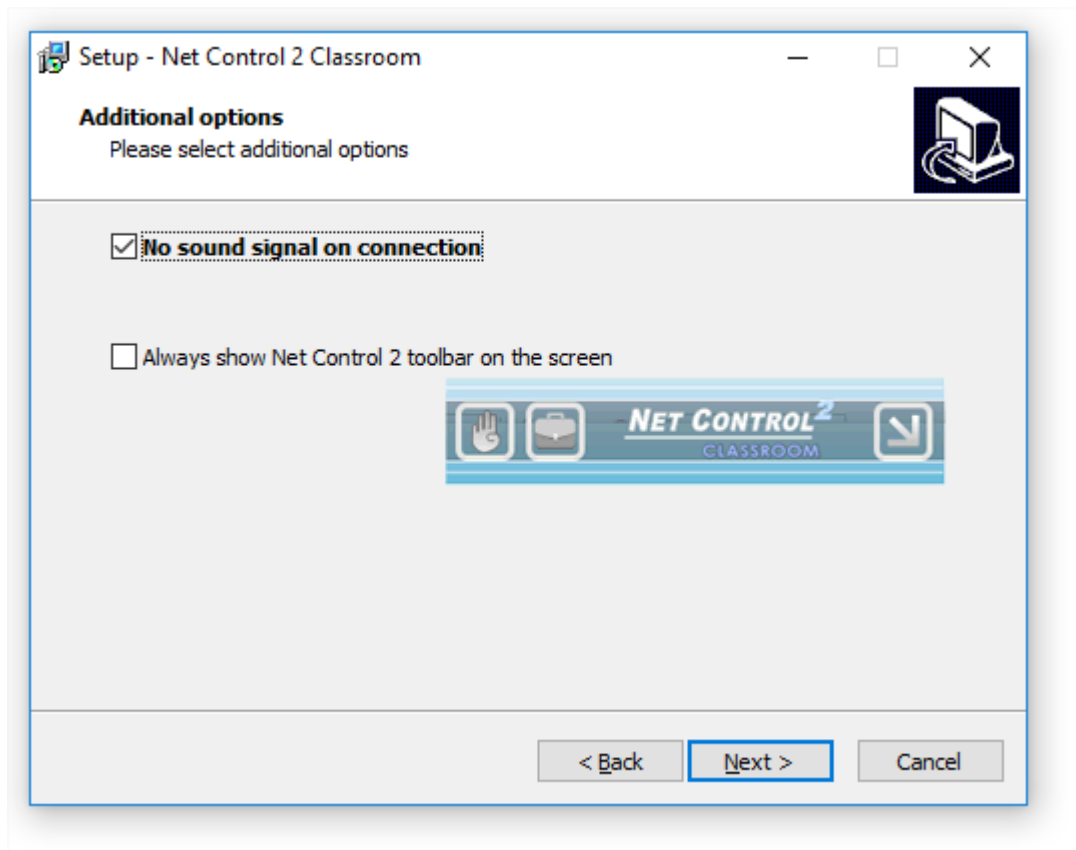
Setup - Net Control 2 Classroom

Additional options
Please select additional options

No sound signal on connection

Always show Net Control 2 toolbar on the screen

NET CONTROL$^2$
CLASSROOM

< Back
Next >
Cancel